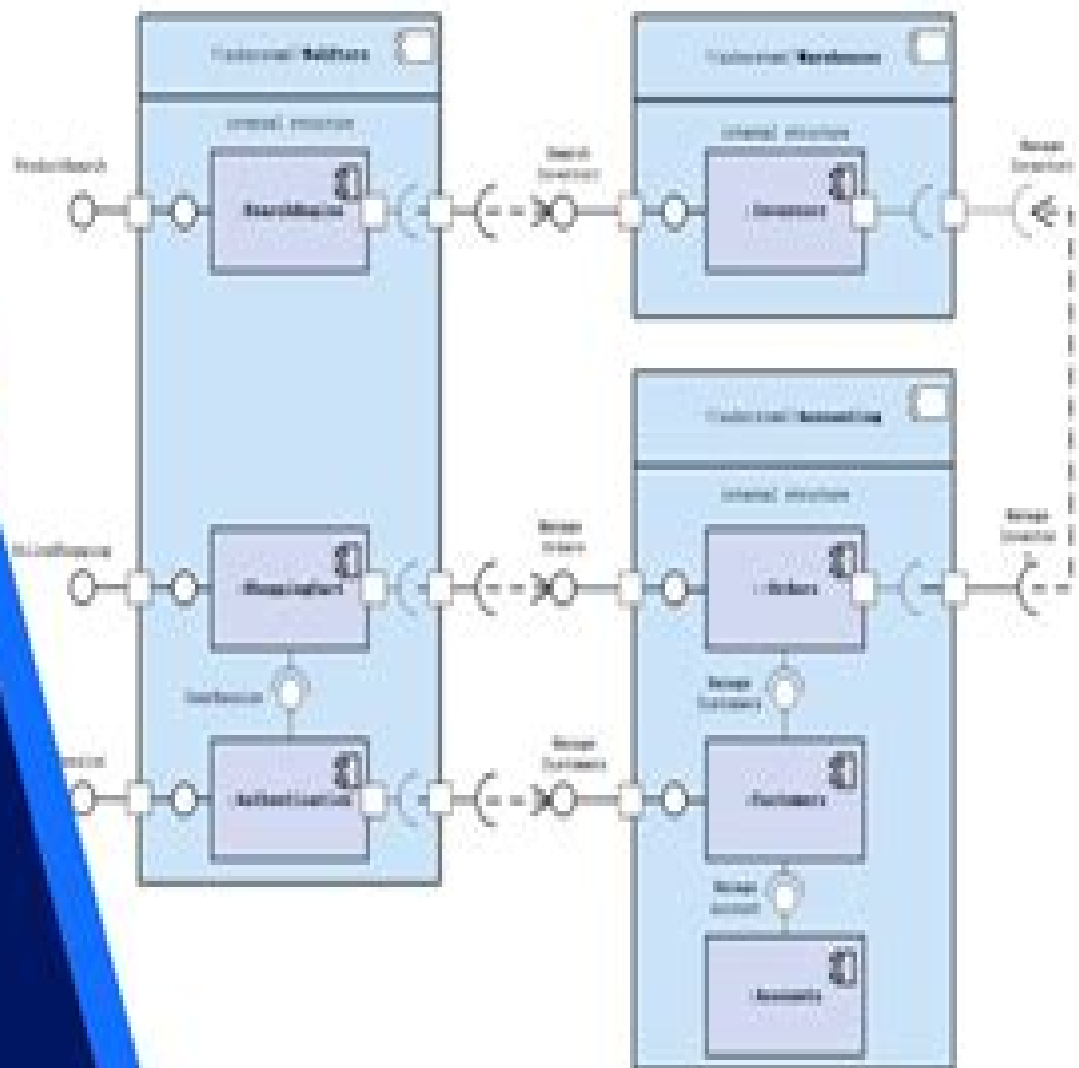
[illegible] WebStore

internal structure

ProductSearch

SearchEngine

Search Inventory

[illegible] Warehouses

internal structure

Inventory

Manage Inventory

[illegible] Accounting

internal structure

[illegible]

ShoppingCart

Manage Orders

Orders

Manage Inventory

UserSession

Manage Customers

Session

Authentication

Manage Customers

Customers

Manage Account

Accounts